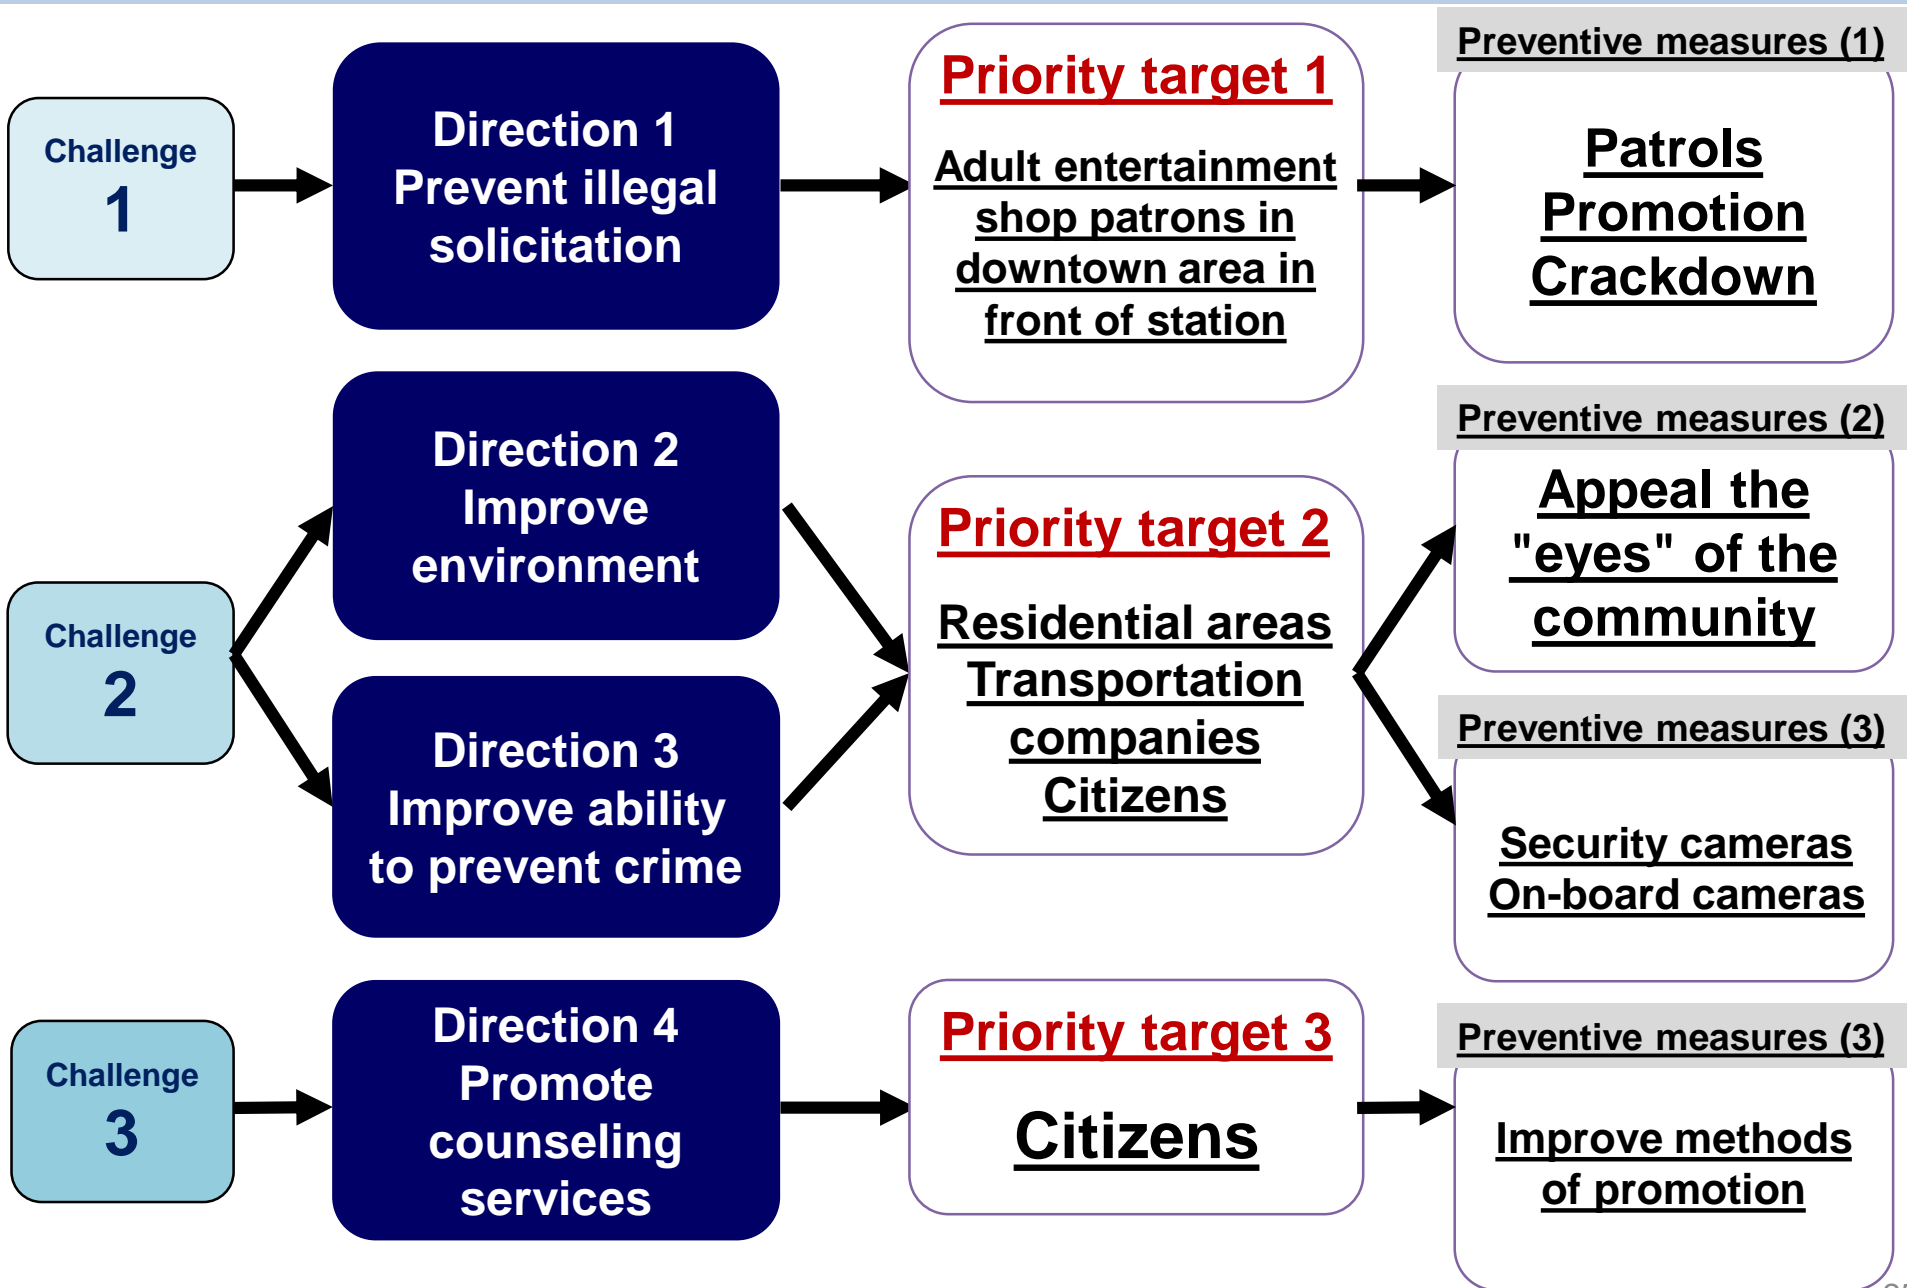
Challenge 1

Direction 1
Prevent illegal solicitation

Priority target 1

Adult entertainment shop patrons in downtown area in front of station

Preventive measures (1)

Patrols
Promotion
Crackdown

Challenge 2

Direction 2
Improve environment

Direction 3
Improve ability to prevent crime

Priority target 2

Residential areas
Transportation companies
Citizens

Preventive measures (2)

Appeal the "eyes" of the community

Preventive measures (3)

Security cameras
On-board cameras

Challenge 3

Direction 4
Promote counseling services

Priority target 3

Citizens

Preventive measures (3)

Improve methods of promotion